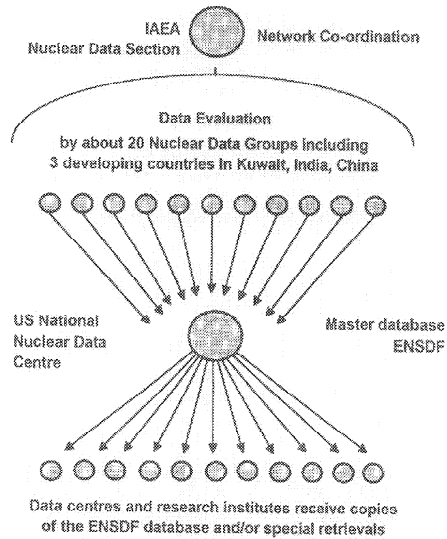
IAEA
Nuclear Data Section

Network Co-ordination

Data Evaluation
by about 20 Nuclear Data Groups including
3 developing countries in Kuwait, India, China

US National
Nuclear Data
Centre

Master database
ENSDF

Data centres and research institutes receive copies of the ENSDF database and/or special retrievals